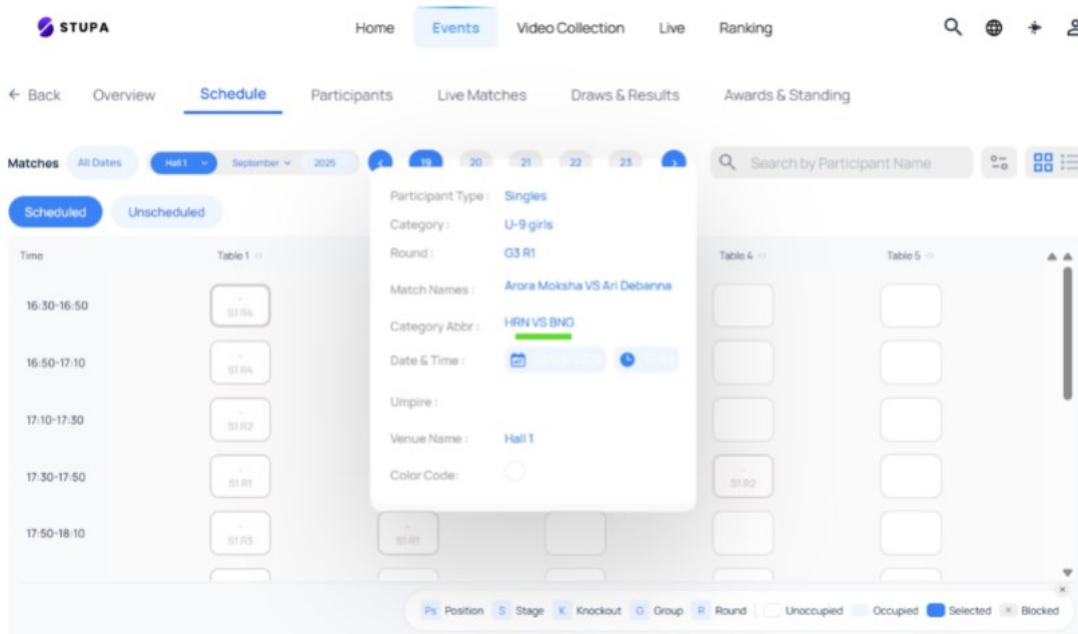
STUPA

Home Events Video Collection Live Ranking

← Back Overview Schedule Participants Live Matches Draws & Results Awards & Standing

Matches All Dates Hall 1 September 2025 19 20 21 22 23

Search by Participant Name

Scheduled Unscheduled

| Time | Table 1 | | | Table 4 | Table 5 |
|---|---|---|---|---|---|
| 16:30-16:50 | S1 R4 | | | | |
| 16:50-17:10 | S1 R4 | | | | |
| 17:10-17:30 | S1 R2 | | | | |
| 17:30-17:50 | S1 R1 | | | S1 R2 | |
| 17:50-18:10 | S1 R3 | S1 R1 | | | |

Participant Type : Singles
Category : U-9 girls
Round : G3 R1
Match Names : Arora Moksha VS Ari Debanna
Category Abbr : HRN VS BNG
Date & Time : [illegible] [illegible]
Umpire :
Venue Name : Hall 1
Color Code:

Ps Position S Stage K Knockout G Group R Round Unoccupied Occupied Selected Blocked